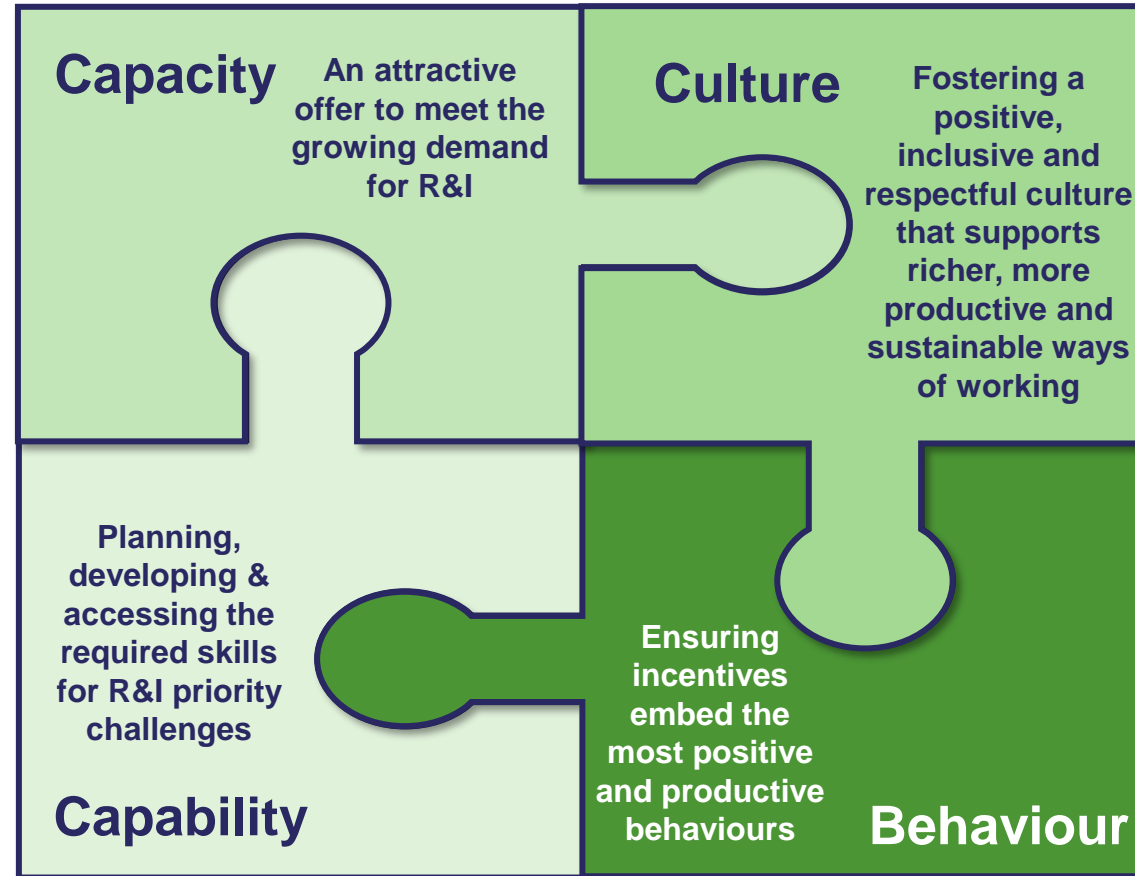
Capacity

An attractive offer to meet the growing demand for R&I

Culture

Fostering a positive, inclusive and respectful culture that supports richer, more productive and sustainable ways of working

Planning, developing & accessing the required skills for R&I priority challenges

Capability

Ensuring incentives embed the most positive and productive behaviours

Behaviour